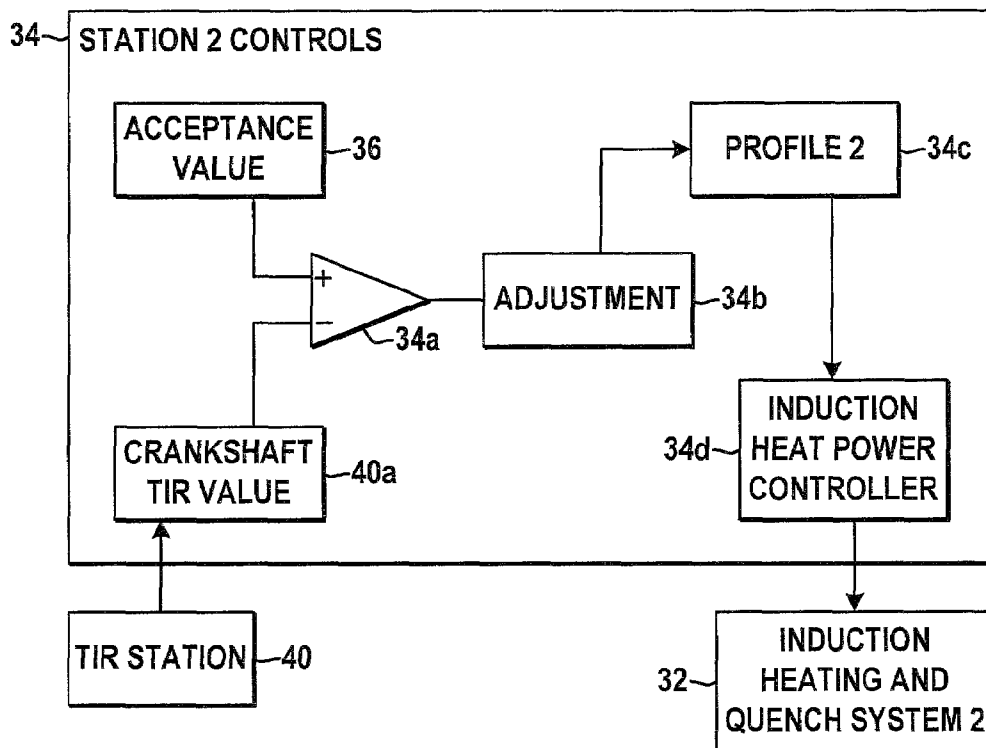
34 STATION 2 CONTROLS

ACCEPTANCE VALUE 36

PROFILE 2 34c

+
−
34a

ADJUSTMENT 34b

CRANKSHAFT TIR VALUE 40a

34d INDUCTION HEAT POWER CONTROLLER

TIR STATION 40

32 INDUCTION HEATING AND QUENCH SYSTEM 2